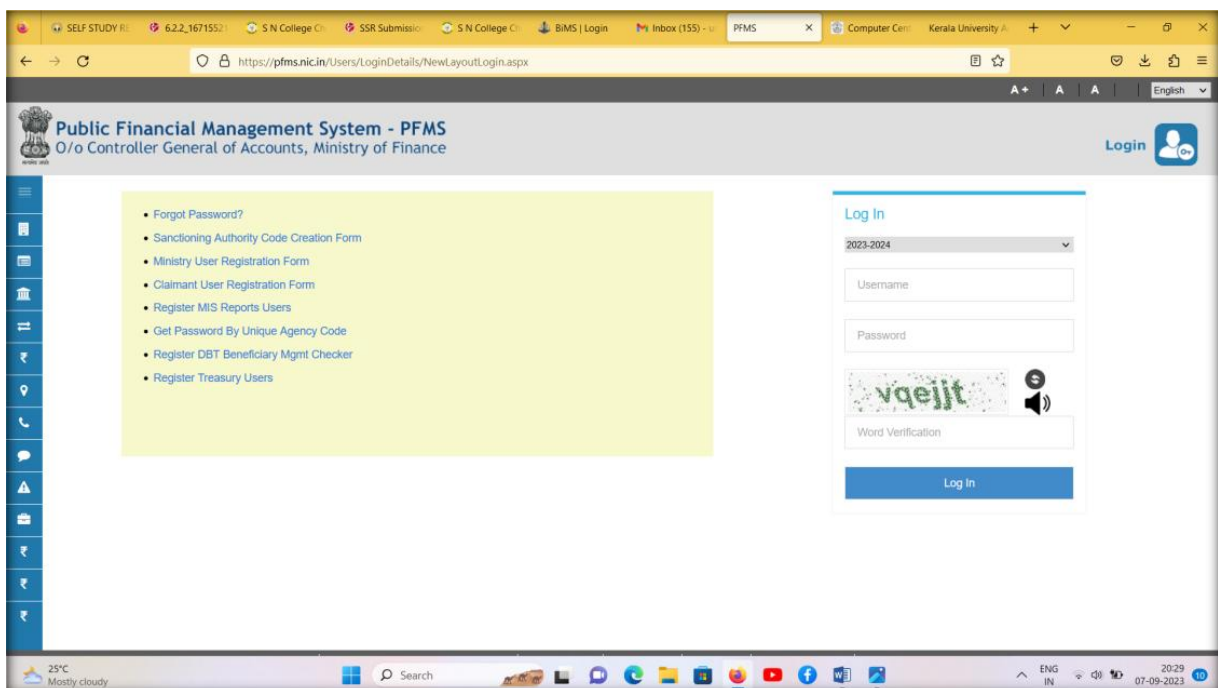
SELF STUDY RE | 6.2.2_16715521 | S N College Ch | SSR Submissio | S N College Ch | BIMS | Login | Inbox (155) - | PFMS | Computer Cent | Kerala University A

https://pfms.nic.in/Users/LoginDetails/NewLayoutLogin.aspx

A+ | A | A | English

Public Financial Management System - PFMS
O/o Controller General of Accounts, Ministry of Finance

Login

• Forgot Password?
• Sanctioning Authority Code Creation Form
• Ministry User Registration Form
• Claimant User Registration Form
• Register MIS Reports Users
• Get Password By Unique Agency Code
• Register DBT Beneficiary Mgmt Checker
• Register Treasury Users

Log In

2023-2024

Username

Password

vqejjt

Word Verification

Log In

25°C
Mostly cloudy

Search

ENG
IN

20:29
07-09-2023

10